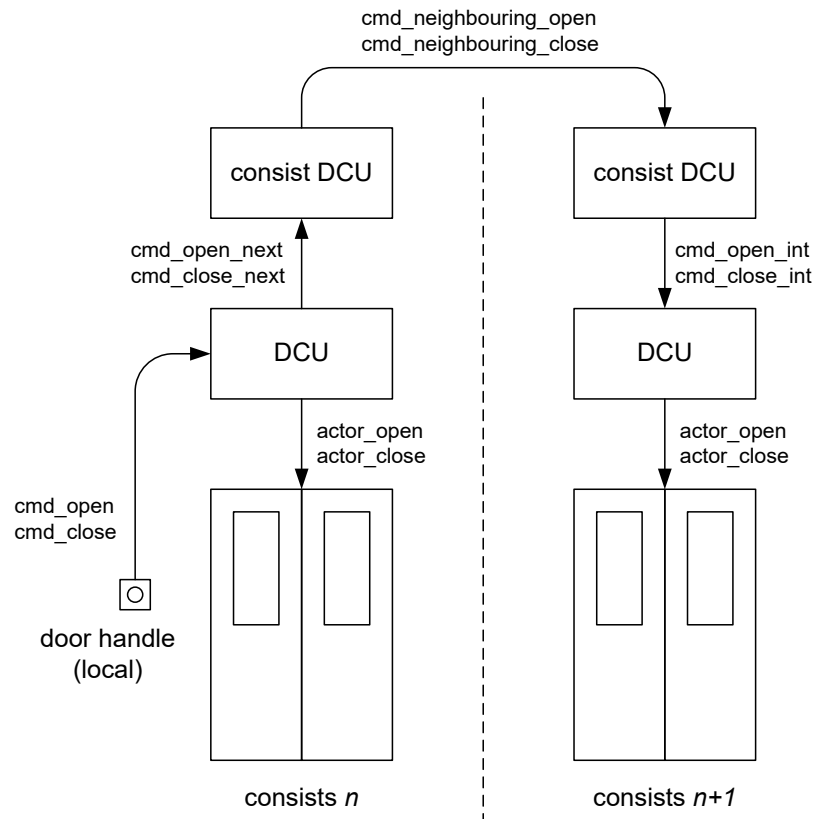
cmd_neighbouring_open
cmd_neighbouring_close

consist DCU

consist DCU

cmd_open_next
cmd_close_next

cmd_open_int
cmd_close_int

DCU

DCU

actor_open
actor_close

actor_open
actor_close

cmd_open
cmd_close

door handle
(local)

consists *n*

consists *n+1*